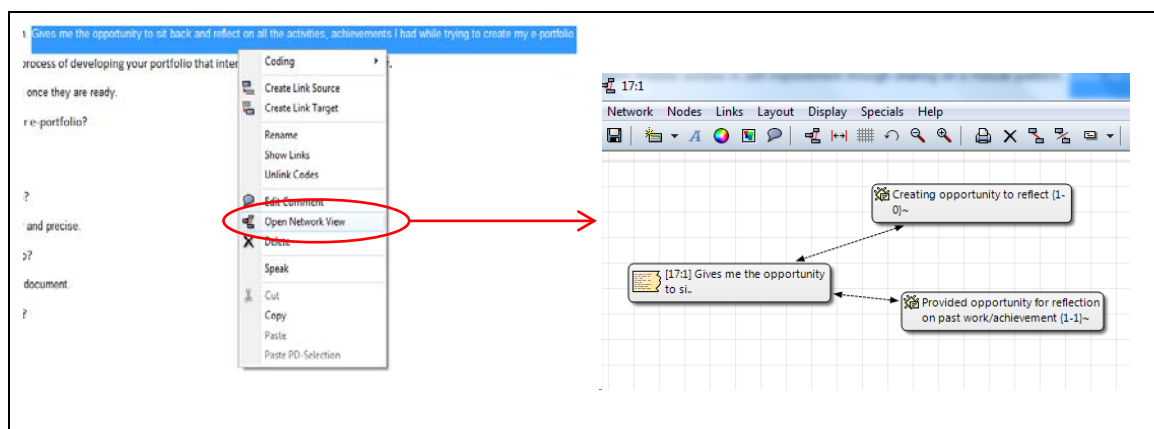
Gives me the opportunity to sit back and reflect on all the activities, achievements I had while trying to create my e-portfolio

process of developing your portfolio that inter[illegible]

once they are ready.

r e-portfolio?

?

and precise.

?

document.

?

Coding
Create Link Source
Create Link Target
Rename
Show Links
Unlink Codes
Edit Comment
Open Network View
Delete
Speak
Cut
Copy
Paste
Paste PD-Selection

17:1

Network Nodes Links Layout Display Specials Help

Creating opportunity to reflect {1-0}~

[17:1] Gives me the opportunity to si..

Provided opportunity for reflection on past work/achievement {1-1}~